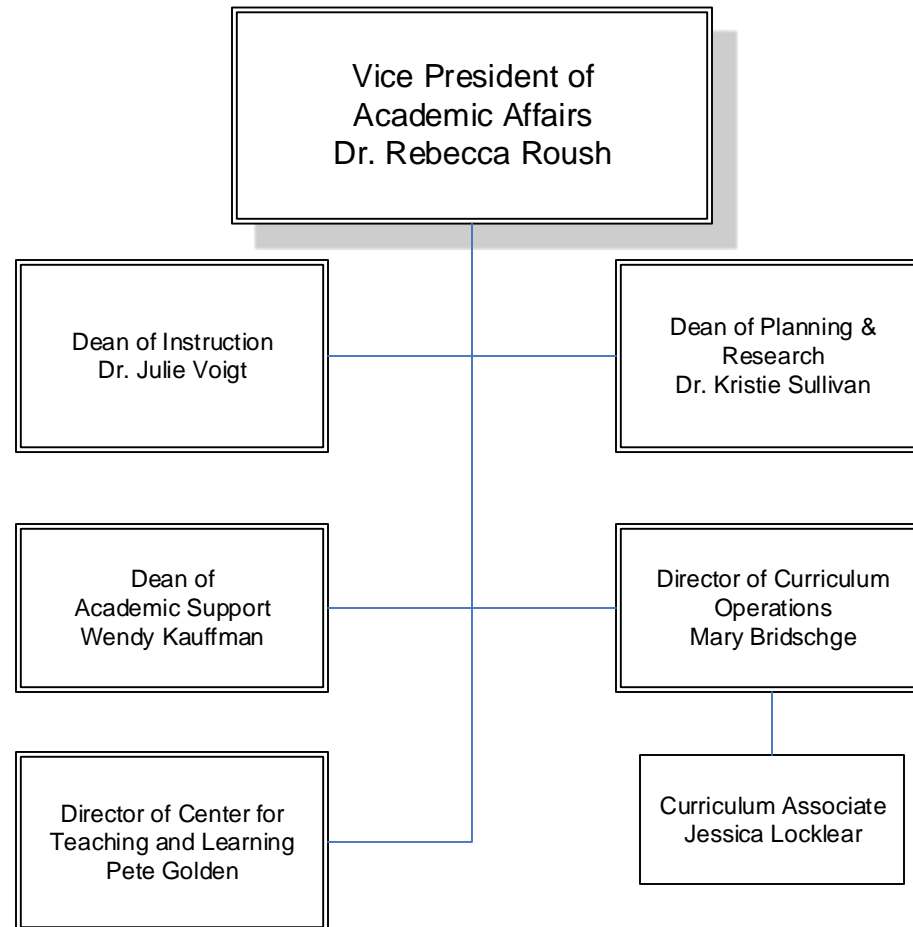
Vice President of
Academic Affairs
Dr. Rebecca Roush

Dean of Instruction
Dr. Julie Voigt

Dean of Planning & Research
Dr. Kristie Sullivan

Dean of
Academic Support
Wendy Kauffman

Director of Curriculum Operations
Mary Bridschge

Curriculum Associate
Jessica Locklear

Director of Center for Teaching and Learning
Pete Golden